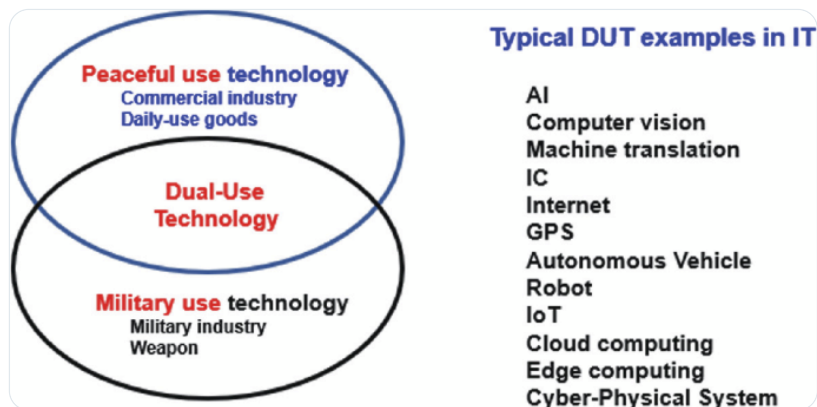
Peaceful use technology
Commercial industry
Daily-use goods

Dual-Use Technology

Military use technology
Military industry
Weapon

Typical DUT examples in IT

AI
Computer vision
Machine translation
IC
Internet
GPS
Autonomous Vehicle
Robot
IoT
Cloud computing
Edge computing
Cyber-Physical System